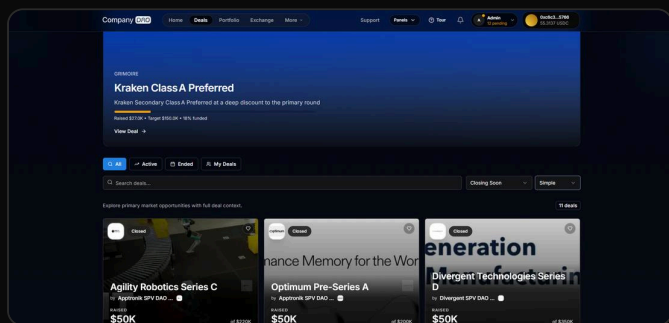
Company DVD Home Deals Portfolio Exchange More Support Panels Tour Admin 12 pending 0xc8c3...5766 55,303? USDC

GRIMOIRE

Kraken Class A Preferred

Kraken Secondary Class A Preferred at a deep discount to the primary round

Raised $273K • Target $150.0K • 18% funded

View Deal →

All Active Ended My Deals

Search deals...

Closing Soon Simple

Explore primary market opportunities with full deal context.

11 deals

Closed

Agility Robotics Series C

by Apptronik SPV DAO ...

RAISED

$50K

of $200K

Optimum Closed

nance Memory for the Wor

Optimum Pre-Series A

by Apptronik SPV DAO ...

RAISED

$50K

of $200K

Closed

eneration

Manufacturin

Divergent Technologies Series D

by Divergent SPV DAO ...

RAISED

$50K

of $350K